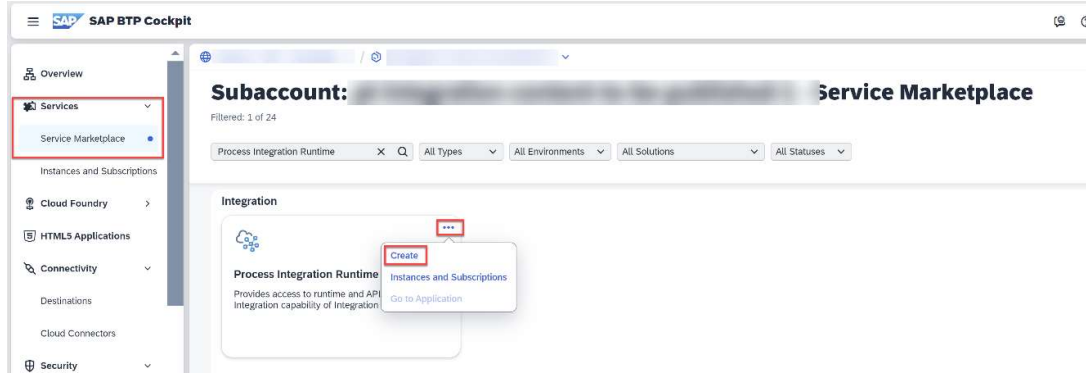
SAP SAP BTP Cockpit

Overview
Services
Service Marketplace
Instances and Subscriptions
Cloud Foundry
HTML5 Applications
Connectivity
Destinations
Cloud Connectors
Security

/

Subaccount: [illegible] Service Marketplace
Filtered: 1 of 24

Process Integration Runtime
All Types
All Environments
All Solutions
All Statuses

Integration

Process Integration Runtime
Provides access to runtime and API Integration capability of Integration

...
Create
Instances and Subscriptions
Go to Application